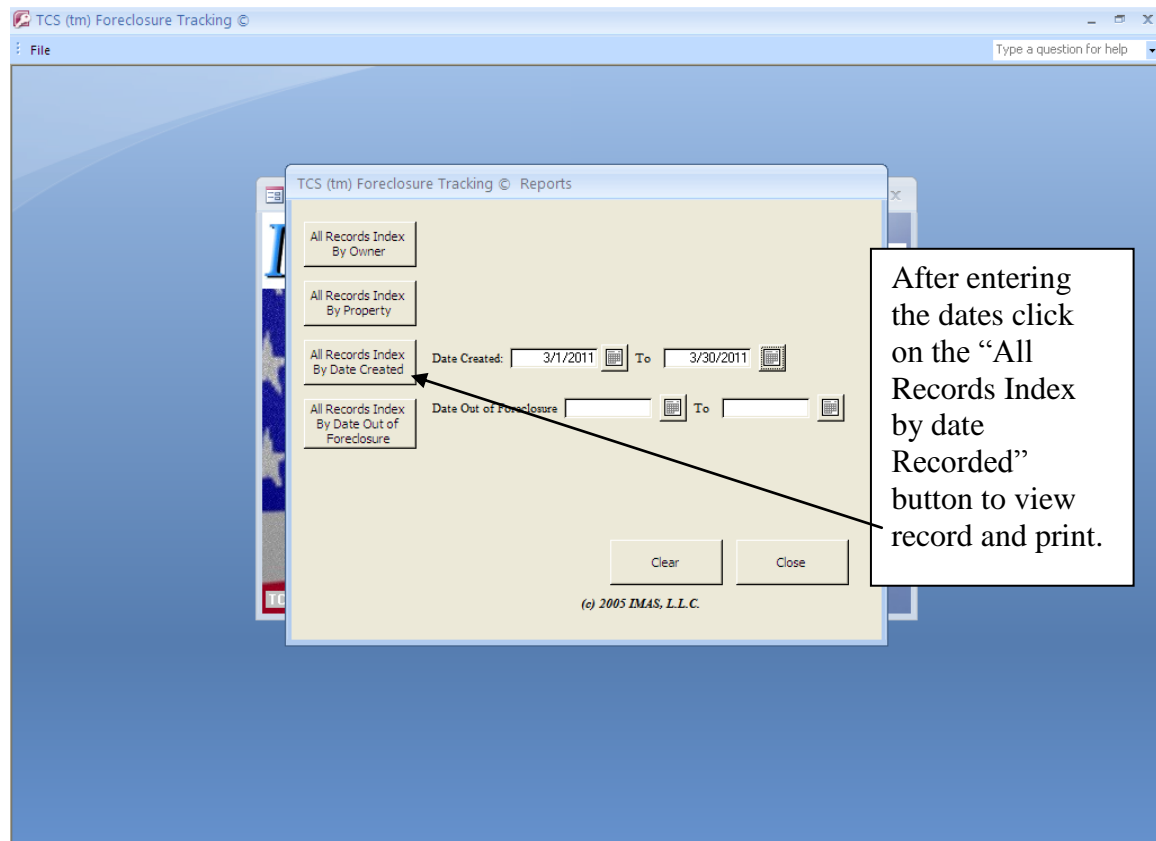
TCS (tm) Foreclosure Tracking ©

File

Type a question for help

TCS (tm) Foreclosure Tracking © Reports

All Records Index By Owner

All Records Index By Property

All Records Index By Date Created

Date Created: 3/1/2011 To 3/30/2011

All Records Index By Date Out of Foreclosure

Date Out of Foreclosure To

Clear

Close

(c) 2005 IMAS, L.L.C.

After entering the dates click on the "All Records Index by date Recorded" button to view record and print.